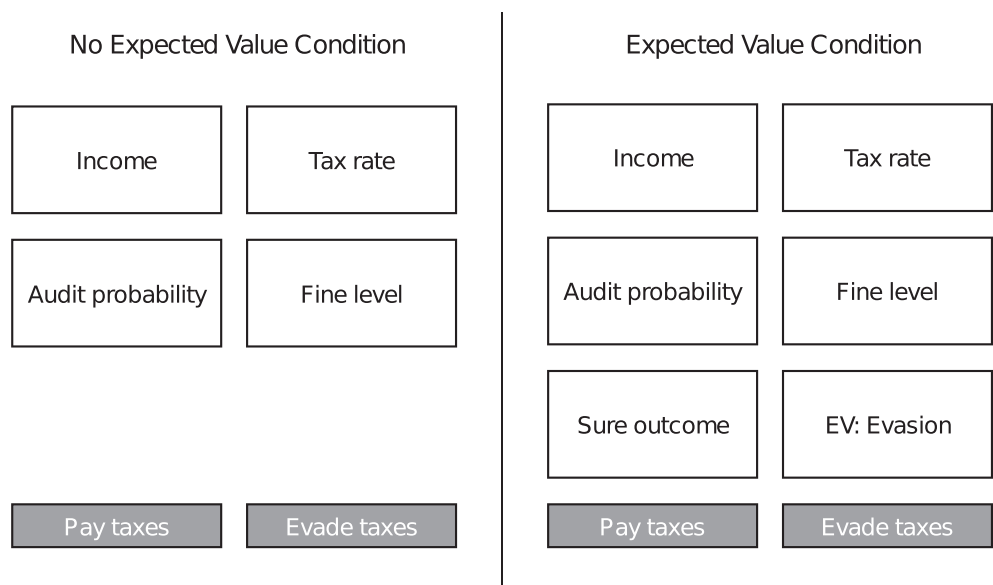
No Expected Value Condition

Income

Tax rate

Audit probability

Fine level

Pay taxes

Evade taxes

Expected Value Condition

Income

Tax rate

Audit probability

Fine level

Sure outcome

EV: Evasion

Pay taxes

Evade taxes